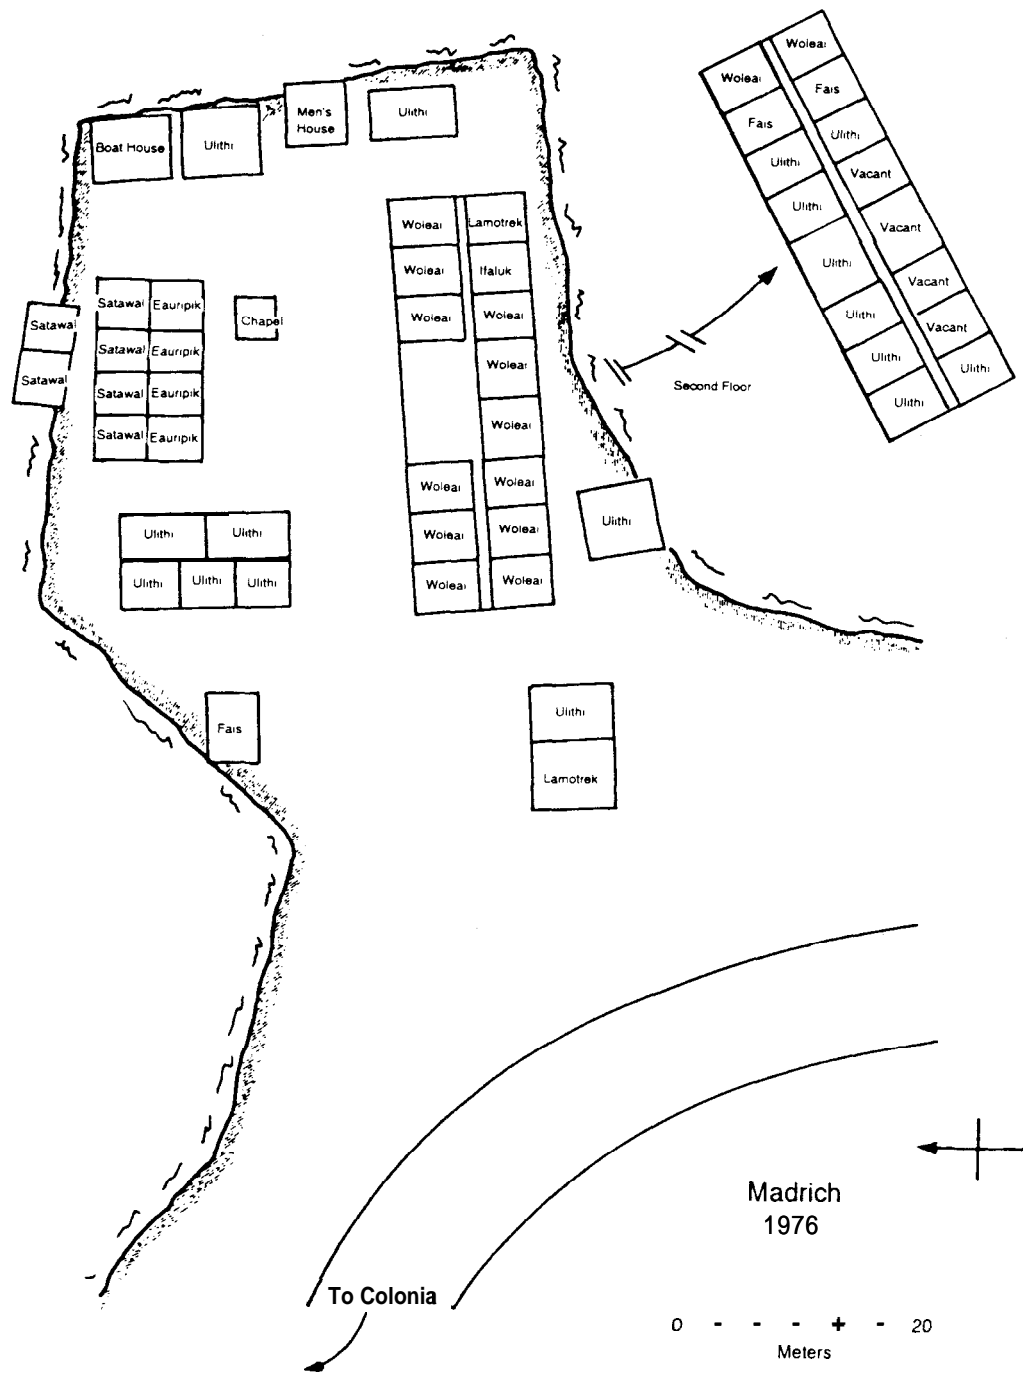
Boat House
Ulithi
Men's House
Ulithi

Woleai
Woleai
Fais
Fais
Ulithi
Ulithi
Vacant
Ulithi
Vacant
Ulithi
Vacant
Ulithi
Vacant
Ulithi
Ulithi
Ulithi

Woleai
Lamotrek
Woleai
Ifaluk
Woleai
Woleai
Woleai
Woleai
Woleai
Woleai
Woleai
Woleai
Woleai
Woleai

Satawal
Satawal
Satawal
Eauripik
Satawal
Eauripik
Satawal
Eauripik
Satawal
Eauripik
Chapel

Second Floor

Ulithi
Ulithi
Ulithi
Ulithi
Ulithi

Ulithi

Fais

Ulithi
Lamotrek

Madrich
1976

To Colonia

0 20
Meters